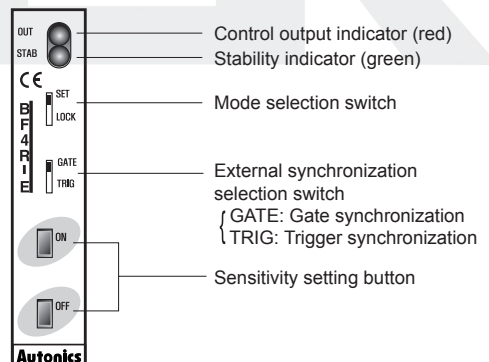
OUT
STAB
CE
BF4RI E
SET
LOCK
GATE
TRIG
ON
OFF
Autonics

Control output indicator (red)
Stability indicator (green)
Mode selection switch
External synchronization selection switch
GATE: Gate synchronization
TRIG: Trigger synchronization
Sensitivity setting button